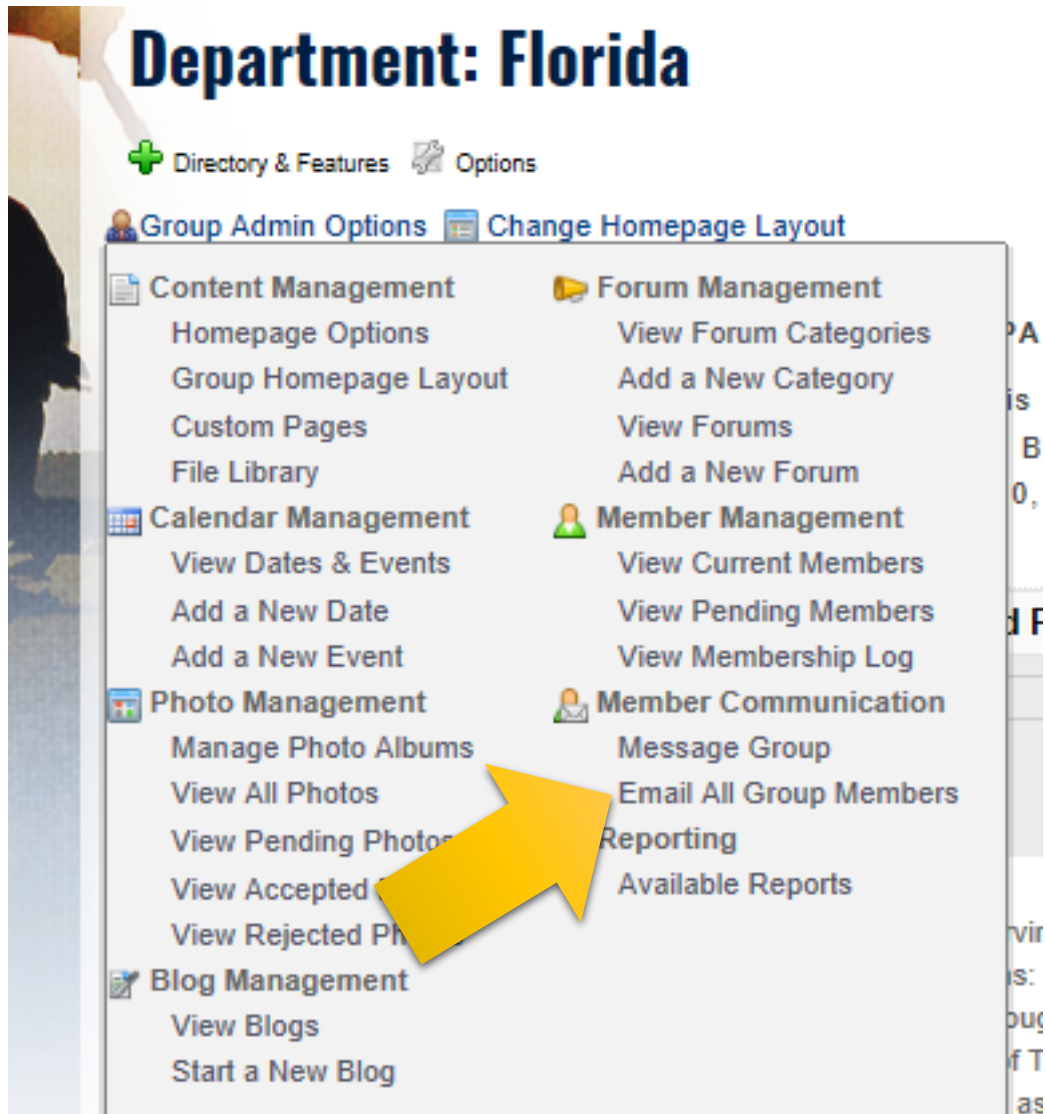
Department: Florida

Directory & Features Options

Group Admin Options Change Homepage Layout

Content Management
Homepage Options
Group Homepage Layout
Custom Pages
File Library
Calendar Management
View Dates & Events
Add a New Date
Add a New Event
Photo Management
Manage Photo Albums
View All Photos
View Pending Photos
View Accepted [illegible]
View Rejected Ph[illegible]
Blog Management
View Blogs
Start a New Blog

Forum Management
View Forum Categories
Add a New Category
View Forums
Add a New Forum
Member Management
View Current Members
View Pending Members
View Membership Log
Member Communication
Message Group
Email All Group Members
Reporting
Available Reports

PA
is
B
0,
d F
rvi
s:
ug
f T
as